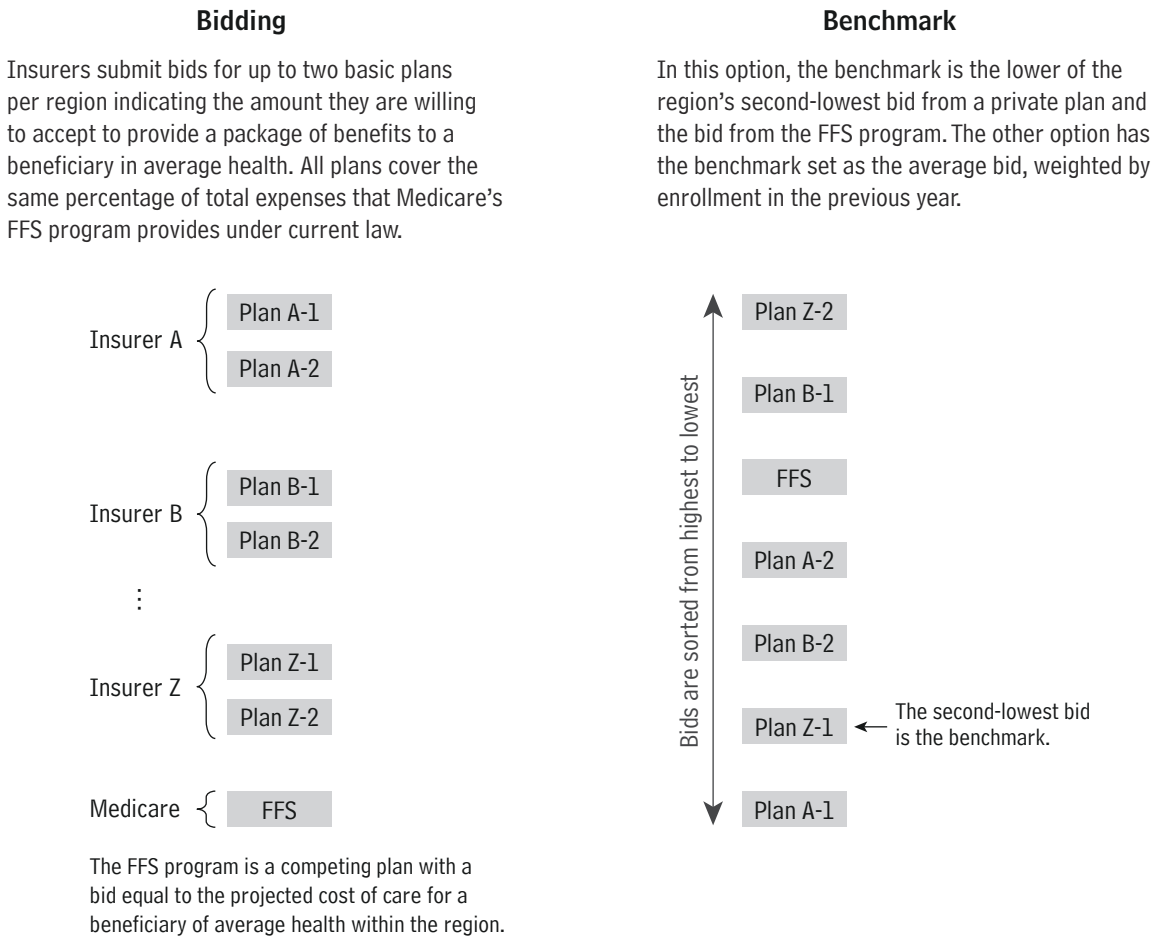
Bidding

Insurers submit bids for up to two basic plans per region indicating the amount they are willing to accept to provide a package of benefits to a beneficiary in average health. All plans cover the same percentage of total expenses that Medicare's FFS program provides under current law.

Insurer A
Plan A-1
Plan A-2

Insurer B
Plan B-1
Plan B-2

⋮

Insurer Z
Plan Z-1
Plan Z-2

Medicare
FFS

The FFS program is a competing plan with a bid equal to the projected cost of care for a beneficiary of average health within the region.

Benchmark

In this option, the benchmark is the lower of the region's second-lowest bid from a private plan and the bid from the FFS program. The other option has the benchmark set as the average bid, weighted by enrollment in the previous year.

Bids are sorted from highest to lowest

Plan Z-2
Plan B-1
FFS
Plan A-2
Plan B-2
Plan Z-1
Plan A-1

The second-lowest bid is the benchmark.